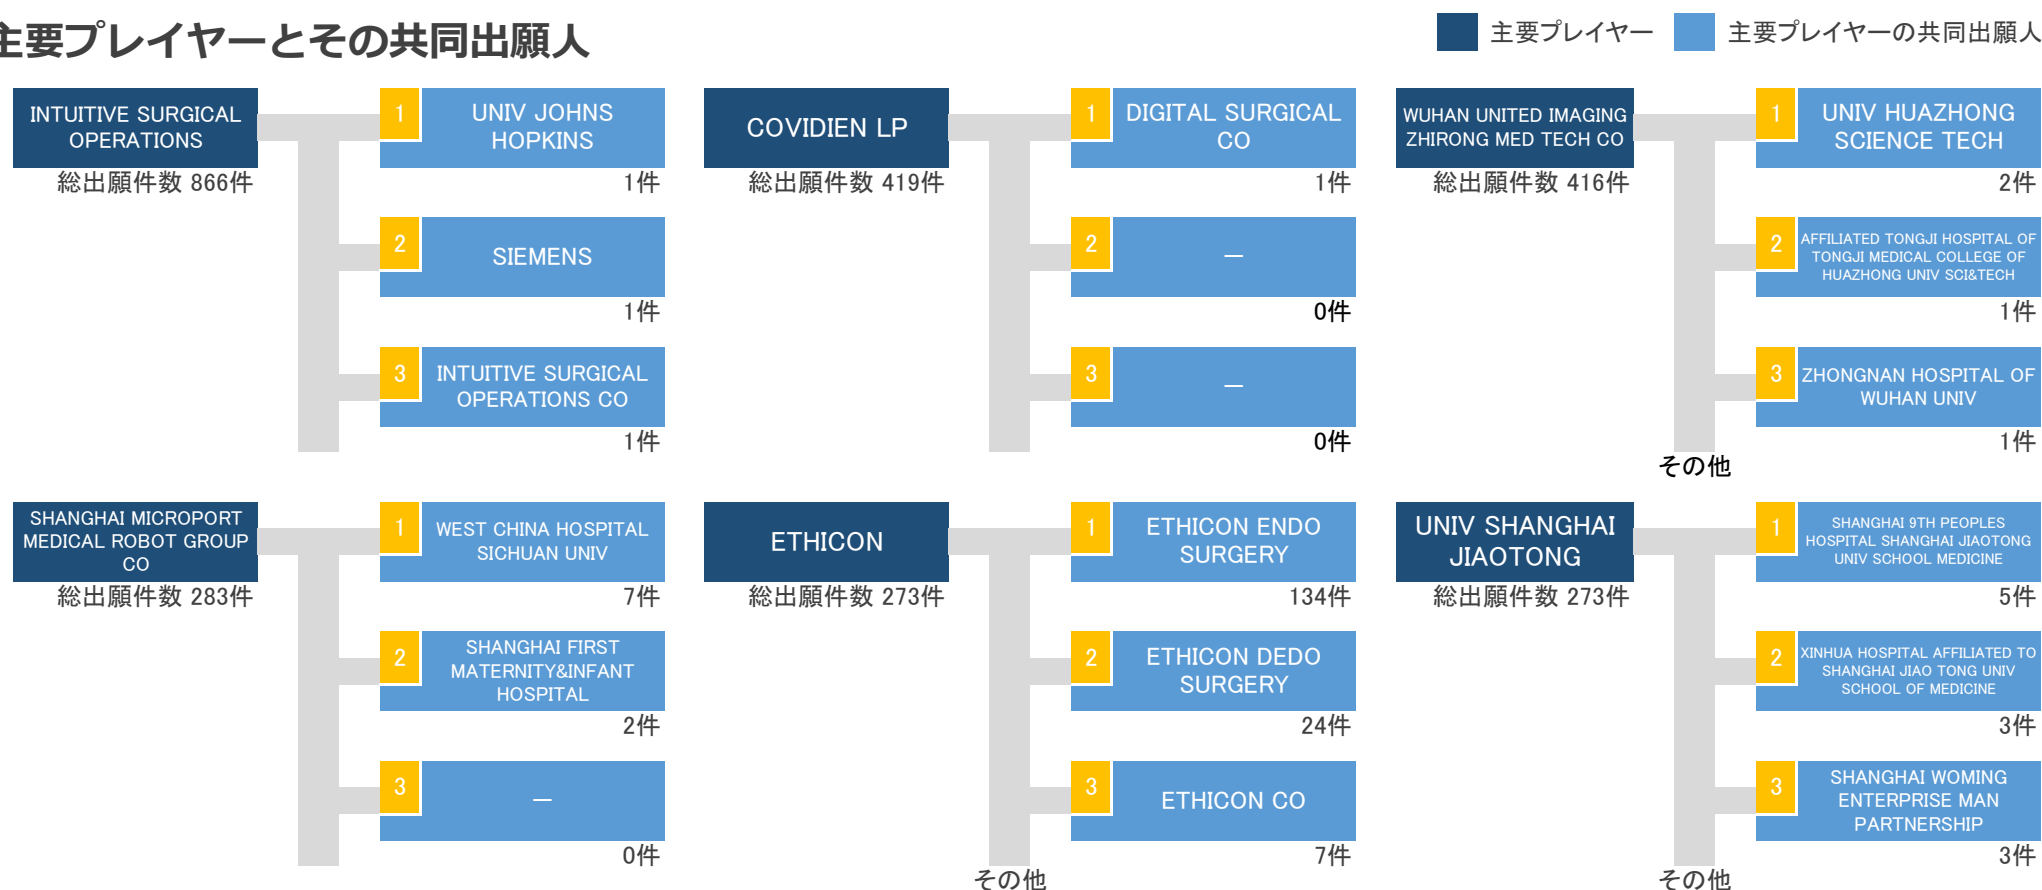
主要プレイヤーとその共同出願人

主要プレイヤー　主要プレイヤーの共同出願人

INTUITIVE SURGICAL OPERATIONS
総出願件数 866件

1 UNIV JOHNS HOPKINS
1件

2 SIEMENS
1件

3 INTUITIVE SURGICAL OPERATIONS CO
1件

COVIDIEN LP
総出願件数 419件

1 DIGITAL SURGICAL CO
1件

2 —
0件

3 —
0件

WUHAN UNITED IMAGING ZHIRONG MED TECH CO
総出願件数 416件

1 UNIV HUAZHONG SCIENCE TECH
2件

2 AFFILIATED TONGJI HOSPITAL OF TONGJI MEDICAL COLLEGE OF HUAZHONG UNIV SCI&TECH
1件

3 ZHONGNAN HOSPITAL OF WUHAN UNIV
1件

その他

SHANGHAI MICROPORT MEDICAL ROBOT GROUP CO
総出願件数 283件

1 WEST CHINA HOSPITAL SICHUAN UNIV
7件

2 SHANGHAI FIRST MATERNITY&INFANT HOSPITAL
2件

3 —
0件

ETHICON
総出願件数 273件

1 ETHICON ENDO SURGERY
134件

2 ETHICON DEDO SURGERY
24件

3 ETHICON CO
7件

その他

UNIV SHANGHAI JIAOTONG
総出願件数 273件

1 SHANGHAI 9TH PEOPLES HOSPITAL SHANGHAI JIAOTONG UNIV SCHOOL MEDICINE
5件

2 XINHUA HOSPITAL AFFILIATED TO SHANGHAI JIAO TONG UNIV SCHOOL OF MEDICINE
3件

3 SHANGHAI WOMING ENTERPRISE MAN PARTNERSHIP
3件

その他